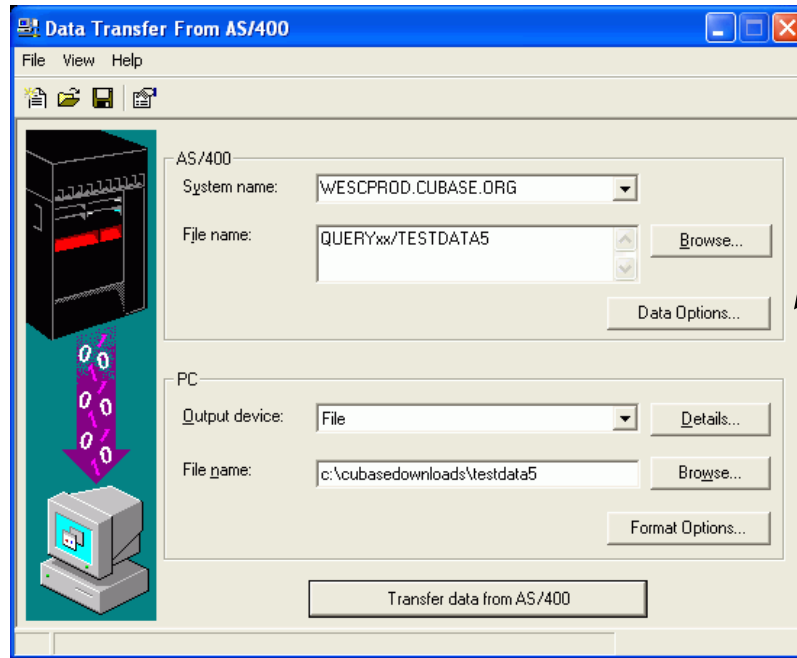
Data Transfer From AS/400

File View Help

AS/400

System name: WESCPROD.CUBASE.ORG

File name: QUERYxx/TESTDATA5

Browse...

Data Options...

PC

Output device: File

Details...

File name: c:\cubasedownloads\testdata5

Browse...

Format Options...

Transfer data from AS/400